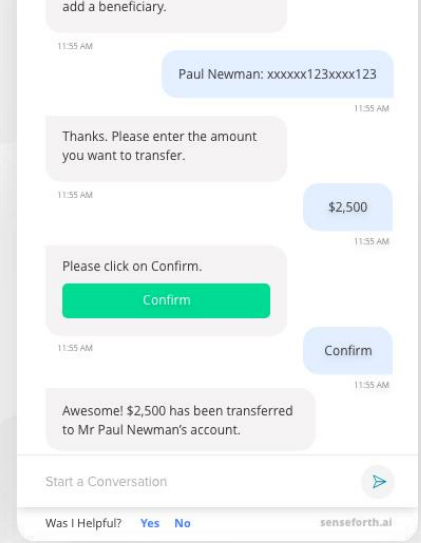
add a beneficiary.

11:55 AM

Paul Newman: xxxxxx123xxxx123

11:55 AM

Thanks. Please enter the amount you want to transfer.

11:55 AM

$2,500

11:55 AM

Please click on Confirm.

Confirm

11:55 AM

Confirm

11:55 AM

Awesome! $2,500 has been transferred to Mr Paul Newman's account.

Start a Conversation

Was I Helpful? Yes No

senseforth.ai